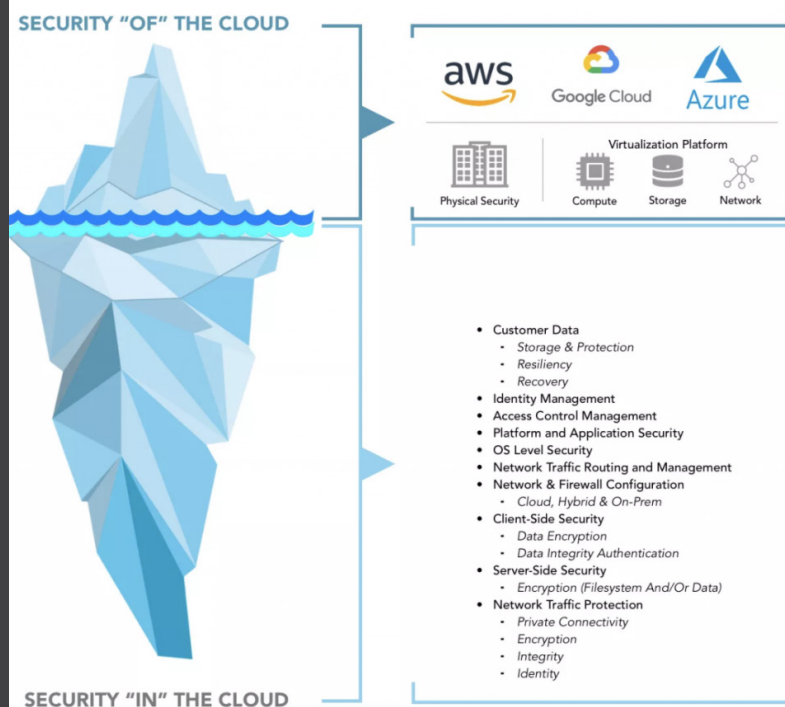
SECURITY "OF" THE CLOUD

aws

Google Cloud

Azure

Virtualization Platform

Physical Security

Compute

Storage

Network

- Customer Data
  - Storage & Protection
  - Resiliency
  - Recovery
- Identity Management
- Access Control Management
- Platform and Application Security
- OS Level Security
- Network Traffic Routing and Management
- Network & Firewall Configuration
  - Cloud, Hybrid & On-Prem
- Client-Side Security
  - Data Encryption
  - Data Integrity Authentication
- Server-Side Security
  - Encryption (Filesystem And/Or Data)
- Network Traffic Protection
  - Private Connectivity
  - Encryption
  - Integrity
  - Identity

SECURITY "IN" THE CLOUD